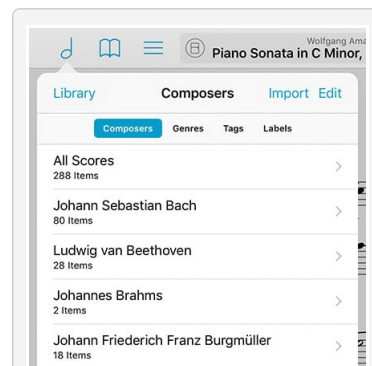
Wolfgang Ama
Piano Sonata in C Minor,

Library
Composers
Import
Edit

Composers
Genres
Tags
Labels

All Scores
288 Items

Johann Sebastian Bach
80 Items

Ludwig van Beethoven
28 Items

Johannes Brahms
2 Items

Johann Friederich Franz Burgmüller
18 Items